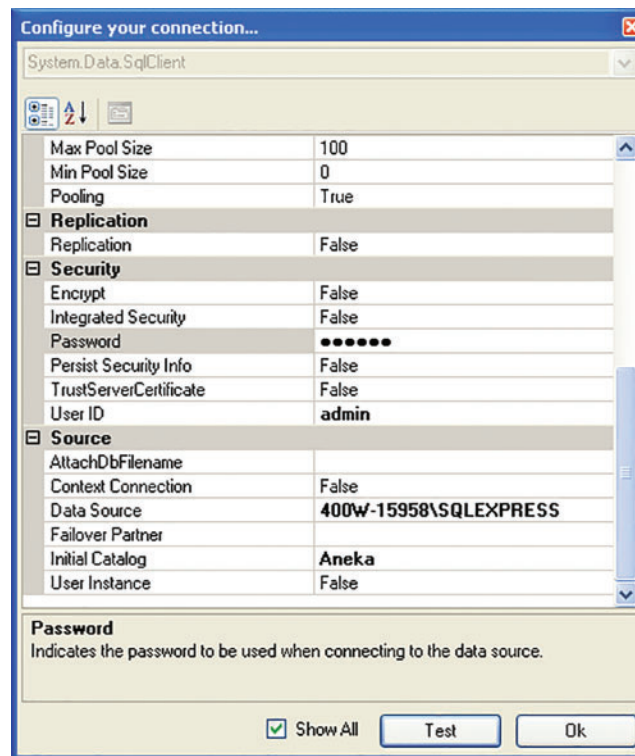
Configure your connection...

System.Data.SqlClient

| | |
|---|---|
| Max Pool Size | 100 |
| Min Pool Size | 0 |
| Pooling | True |
| ⊟ Replication | |
| Replication | False |
| ⊟ Security | |
| Encrypt | False |
| Integrated Security | False |
| Password | ●●●●●● |
| Persist Security Info | False |
| TrustServerCertificate | False |
| User ID | admin |
| ⊟ Source | |
| AttachDbFilename | |
| Context Connection | False |
| Data Source | 400W-15958\SQLEXPRESS |
| Failover Partner | |
| Initial Catalog | Aneka |
| User Instance | False |

Password
Indicates the password to be used when connecting to the data source.

Show All Test Ok